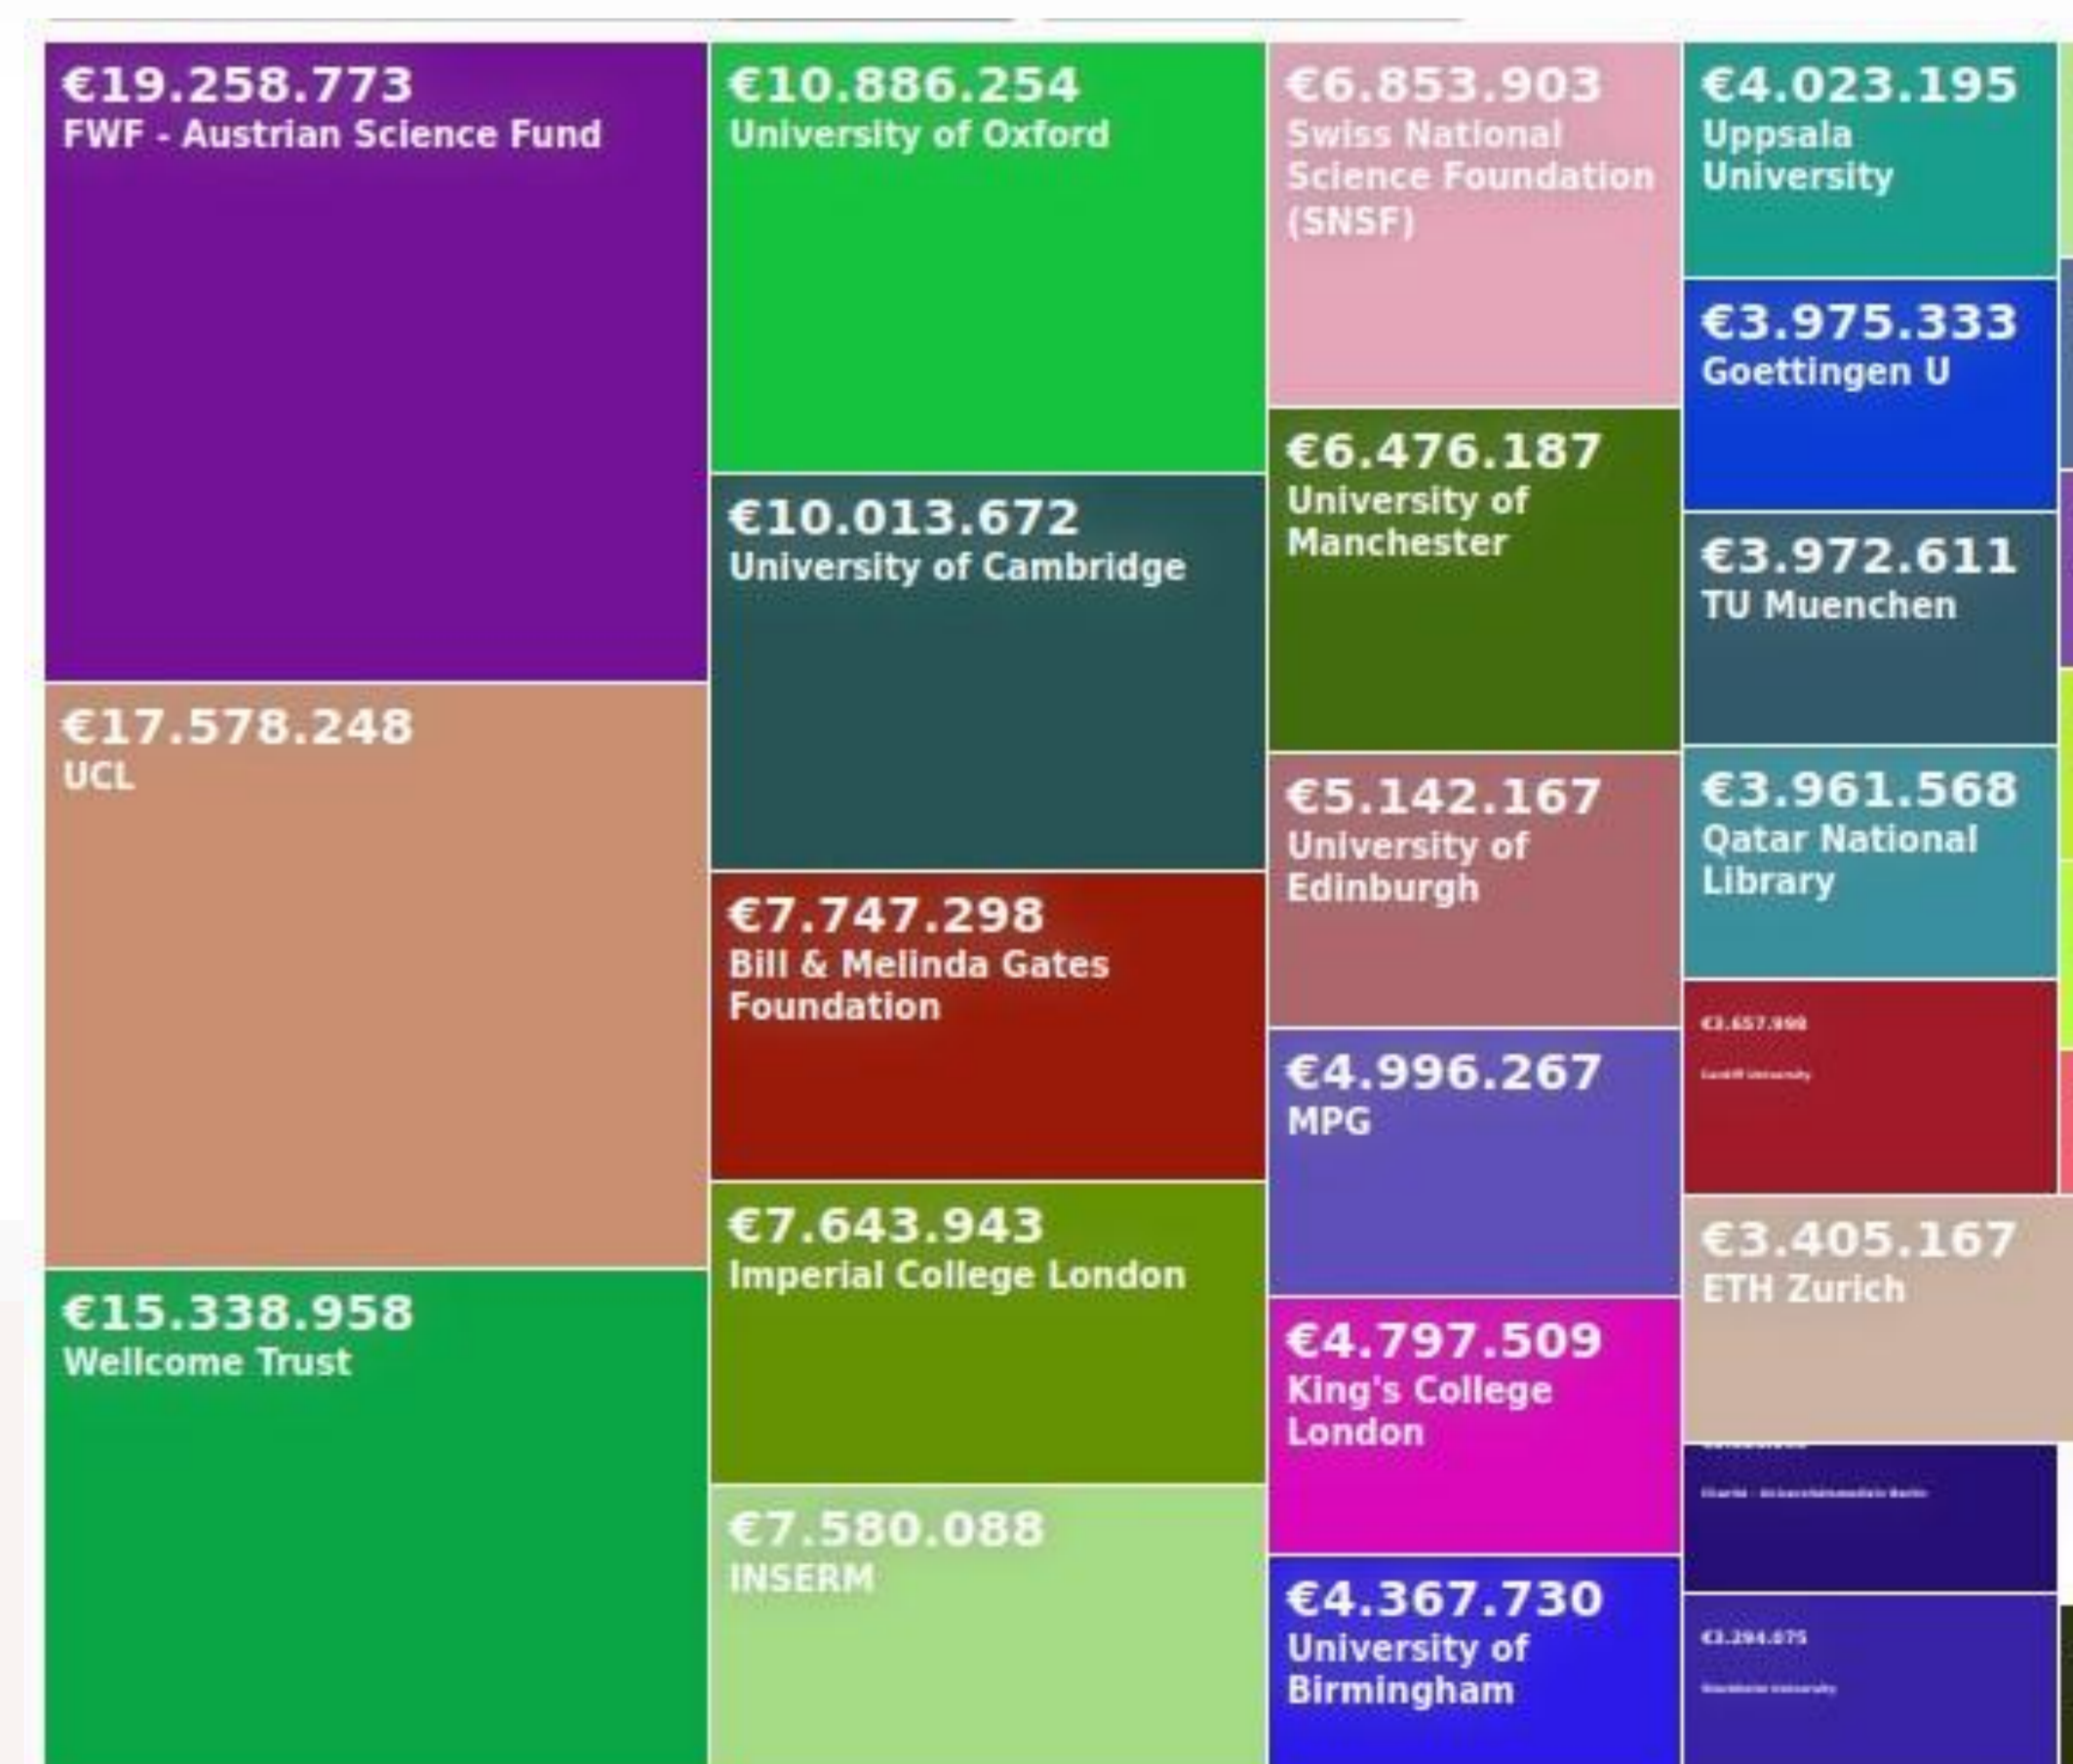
€19.258.773
FWF - Austrian Science Fund

€17.578.248
UCL

€15.338.958
Wellcome Trust

€10.886.254
University of Oxford

€10.013.672
University of Cambridge

€7.747.298
Bill & Melinda Gates Foundation

€7.643.943
Imperial College London

€7.580.088
INSERM

€6.853.903
Swiss National Science Foundation (SNSF)

€6.476.187
University of Manchester

€5.142.167
University of Edinburgh

€4.996.267
MPG

€4.797.509
King's College London

€4.367.730
University of Birmingham

€4.023.195
Uppsala University

€3.975.333
Goettingen U

€3.972.611
TU Muenchen

€3.961.568
Qatar National Library

€3.657.998
Cardiff University

€3.405.167
ETH Zurich

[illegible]
Charité - Universitätsmedizin Berlin

€3.294.075
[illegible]